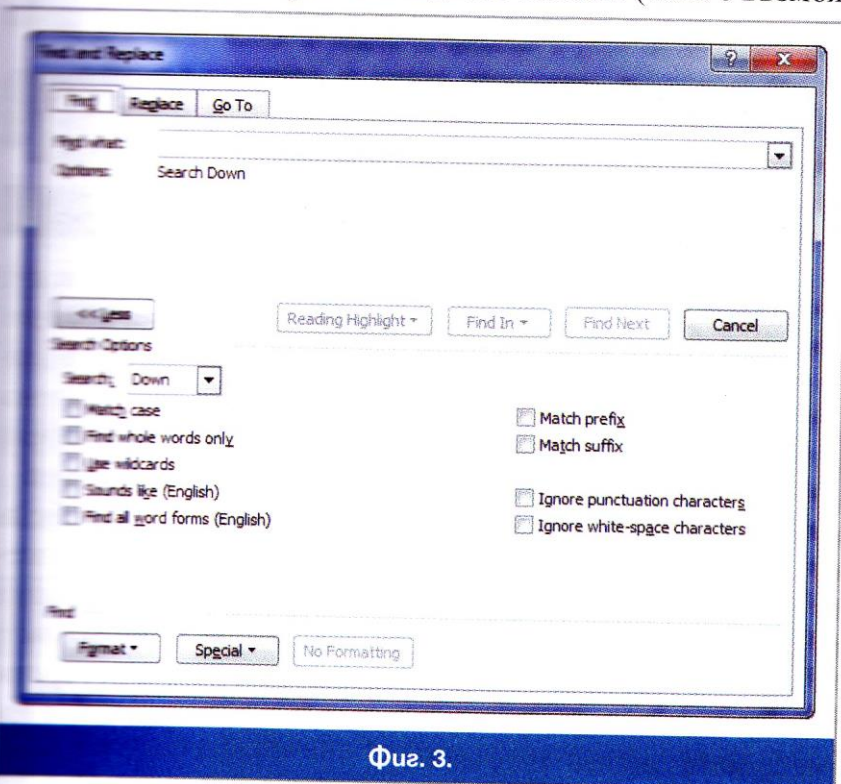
Find and Replace

Find Replace Go To

Find what:

Options: Search Down

<< Less

Reading Highlight ▾ Find In ▾ Find Next Cancel

Search Options

Search: Down

Match case

Find whole words only

Use wildcards

Sounds like (English)

Find all word forms (English)

Match prefix

Match suffix

Ignore punctuation characters

Ignore white-space characters

Find

Format ▾ Special ▾ No Formatting

Фиг. 3.